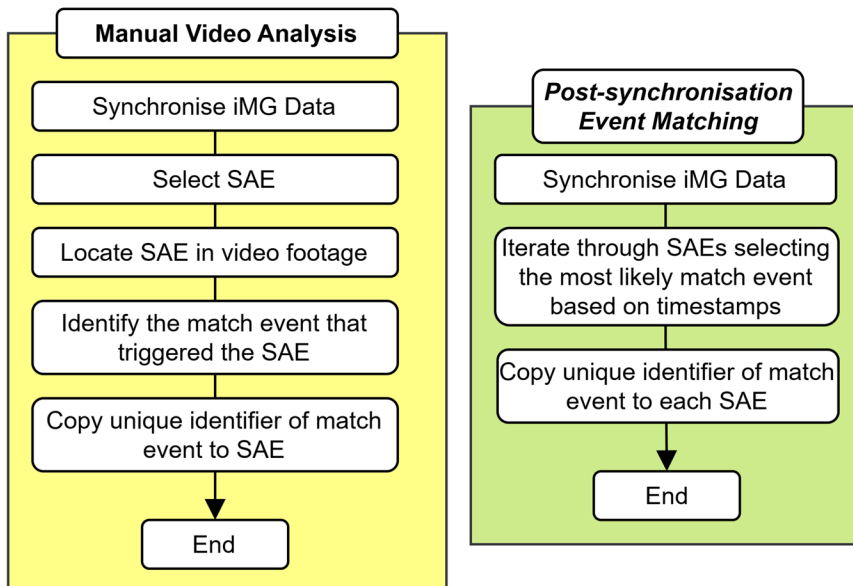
Manual Video Analysis

Synchronise iMG Data

Select SAE

Locate SAE in video footage

Identify the match event that triggered the SAE

Copy unique identifier of match event to SAE

End

Post-synchronisation Event Matching

Synchronise iMG Data

Iterate through SAEs selecting the most likely match event based on timestamps

Copy unique identifier of match event to each SAE

End